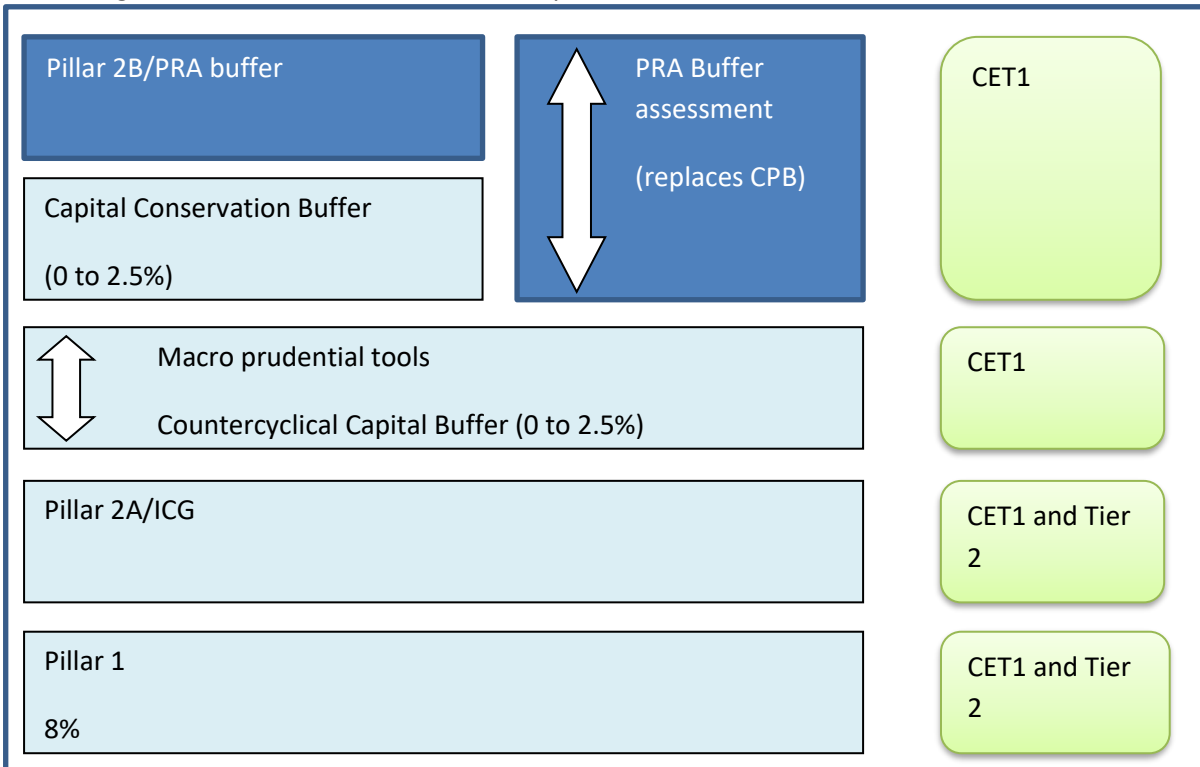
Pillar 2B/PRA buffer

PRA Buffer assessment

(replaces CPB)

CET1

Capital Conservation Buffer

(0 to 2.5%)

Macro prudential tools

Countercyclical Capital Buffer (0 to 2.5%)

CET1

Pillar 2A/ICG

CET1 and Tier 2

Pillar 1

8%

CET1 and Tier 2